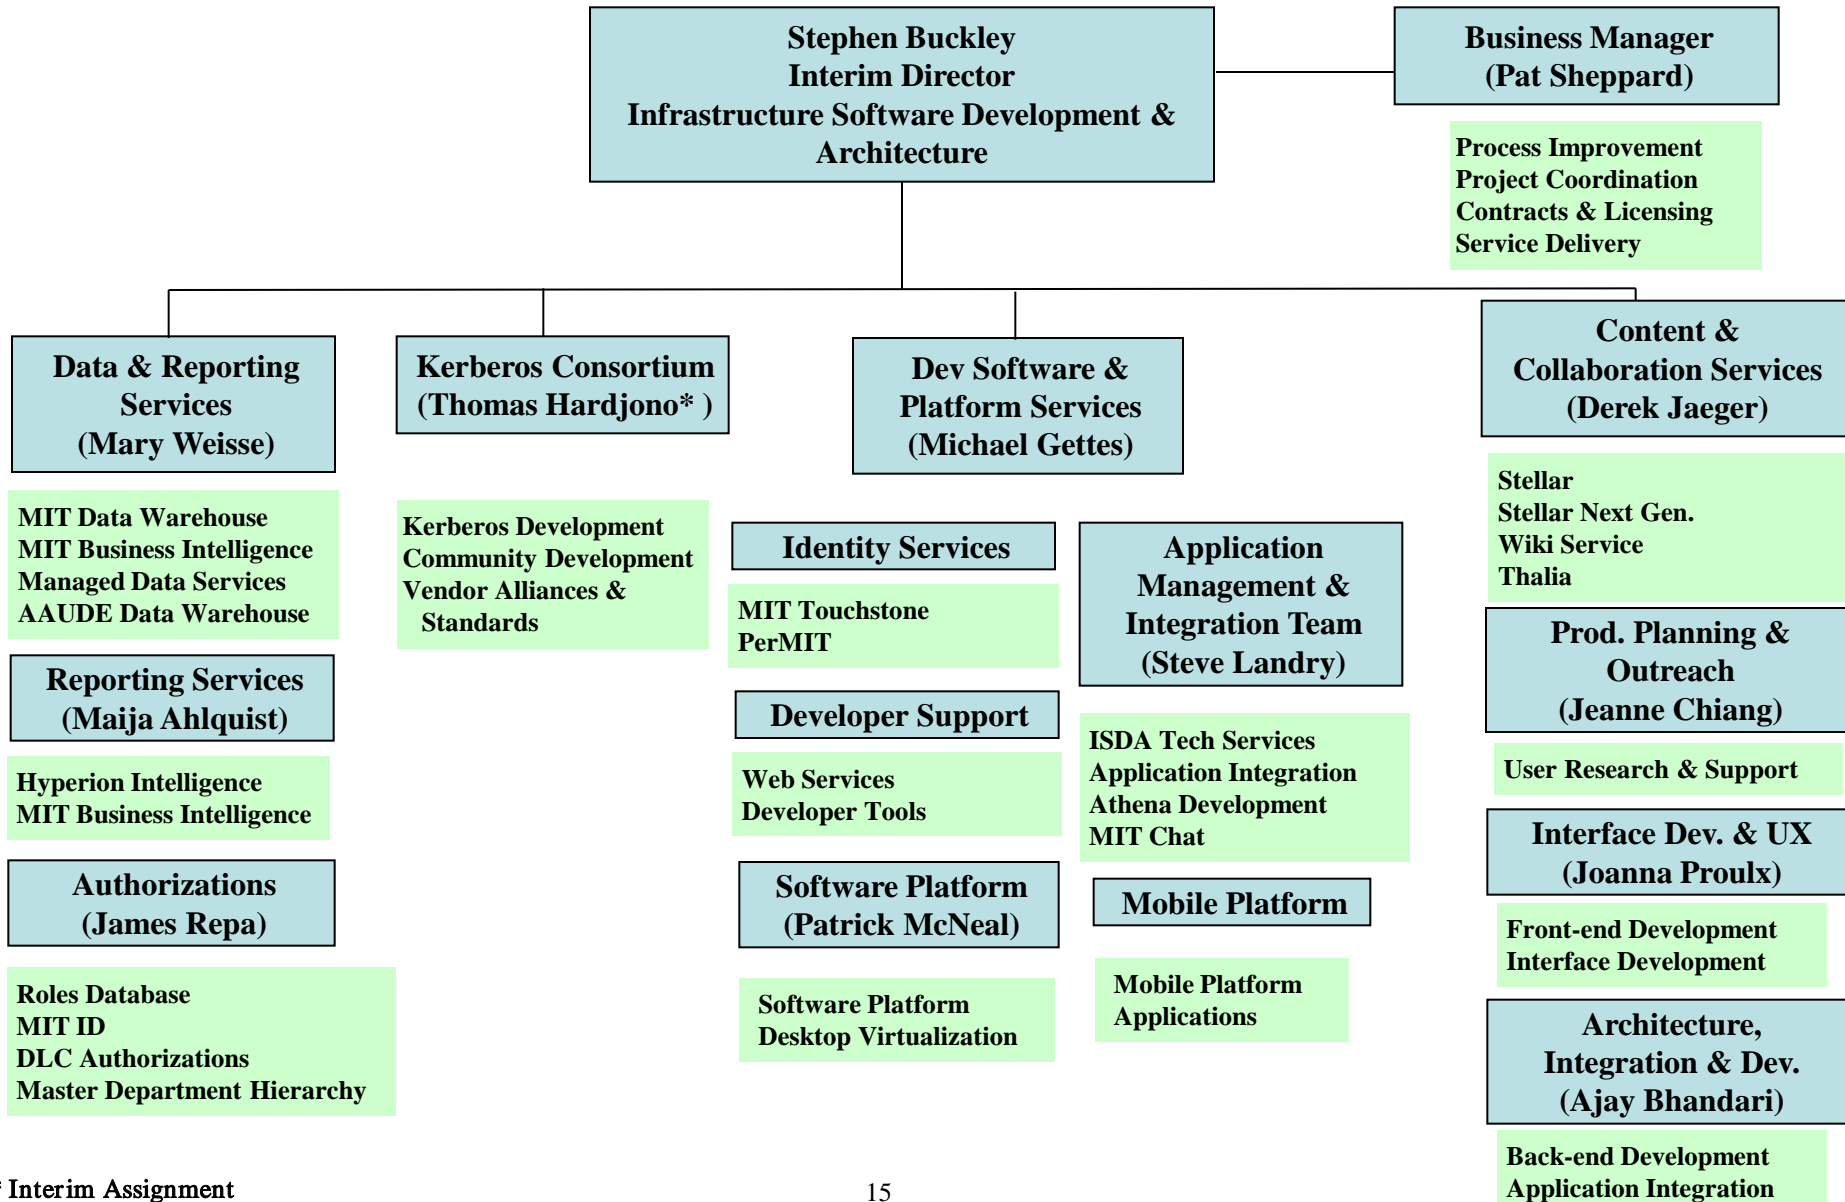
Stephen Buckley
Interim Director
Infrastructure Software Development & Architecture

Business Manager
(Pat Sheppard)

Process Improvement
Project Coordination
Contracts & Licensing
Service Delivery

Data & Reporting Services
(Mary Weisse)

MIT Data Warehouse
MIT Business Intelligence
Managed Data Services
AAUDE Data Warehouse

Reporting Services
(Maija Ahlquist)

Hyperion Intelligence
MIT Business Intelligence

Authorizations
(James Repa)

Roles Database
MIT ID
DLC Authorizations
Master Department Hierarchy

Kerberos Consortium
(Thomas Hardjono* )

Kerberos Development
Community Development
Vendor Alliances & Standards

Dev Software & Platform Services
(Michael Gettes)

Identity Services

MIT Touchstone
PerMIT

Developer Support

Web Services
Developer Tools

Software Platform
(Patrick McNeal)

Software Platform
Desktop Virtualization

Application Management & Integration Team
(Steve Landry)

ISDA Tech Services
Application Integration
Athena Development
MIT Chat

Mobile Platform

Mobile Platform
Applications

Content & Collaboration Services
(Derek Jaeger)

Stellar
Stellar Next Gen.
Wiki Service
Thalia

Prod. Planning & Outreach
(Jeanne Chiang)

User Research & Support

Interface Dev. & UX
(Joanna Proulx)

Front-end Development
Interface Development

Architecture, Integration & Dev.
(Ajay Bhandari)

Back-end Development
Application Integration

* Interim Assignment

15